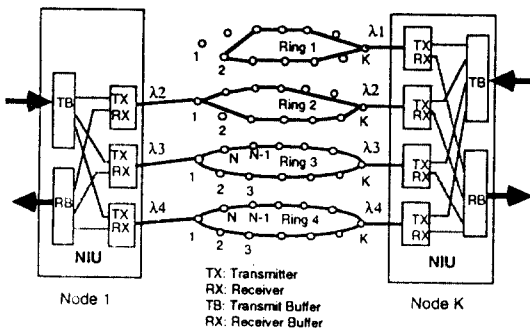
Ring 1
1
2
K
λ1
TX
RX
TB
TX
RX
λ2
λ2
1
Ring 2
K
TX
RX
TX
RX
λ3
N
N-1
Ring 3
λ3
1
2
3
K
TX
RX
RB
RB
TX
RX
λ4
N
N-1
Ring 4
λ4
1
2
3
K
TX
RX
NIU
NIU
TX: Transmitter
RX: Receiver
TB: Transmit Buffer
RX: Receiver Buffer
Node 1
Node K